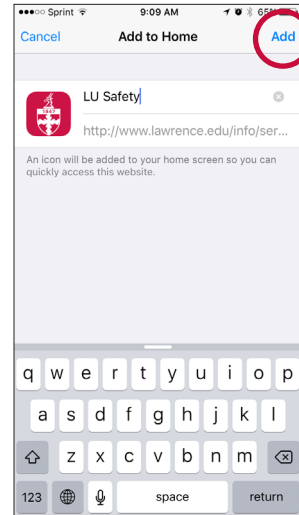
●●●○○ Sprint 9:09 AM 65%

Cancel Add to Home Add

1847

LU Safety

http://www.lawrence.edu/info/ser...

An icon will be added to your home screen so you can quickly access this website.

q w e r t y u i o p

a s d f g h j k l

z x c v b n m

123 space return